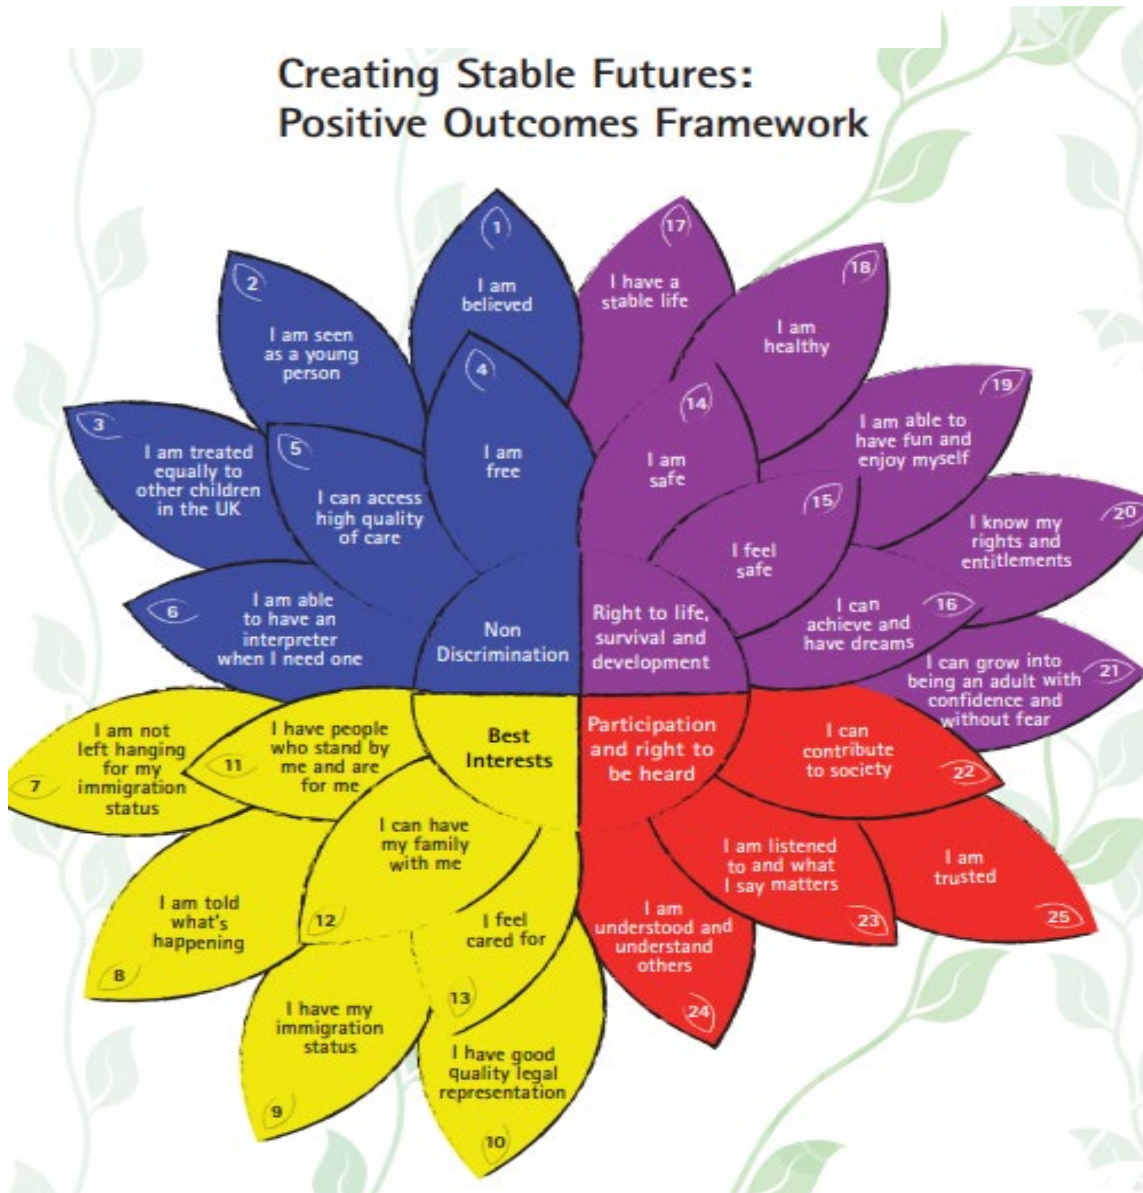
Creating Stable Futures:
Positive Outcomes Framework

Non Discrimination

1 I am believed

2 I am seen as a young person

3 I am treated equally to other children in the UK

4 I am free

5 I can access high quality of care

6 I am able to have an interpreter when I need one

Right to life, survival and development

17 I have a stable life

18 I am healthy

14 I am safe

19 I am able to have fun and enjoy myself

15 I feel safe

20 I know my rights and entitlements

16 I can achieve and have dreams

21 I can grow into being an adult with confidence and without fear

Best Interests

7 I am not left hanging for my immigration status

11 I have people who stand by me and are for me

12 I can have my family with me

8 I am told what's happening

13 I feel cared for

9 I have my immigration status

10 I have good quality legal representation

Participation and right to be heard

22 I can contribute to society

23 I am listened to and what I say matters

25 I am trusted

24 I am understood and understand others